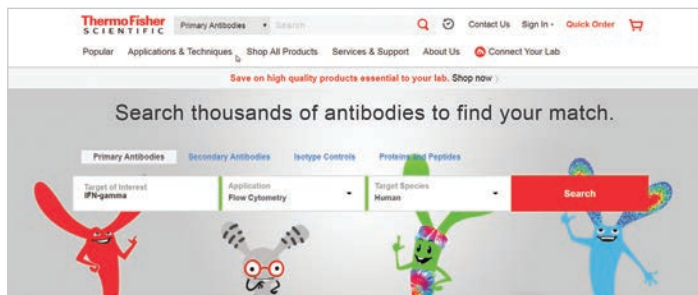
ThermoFisher SCIENTIFIC Primary Antibodies Search Contact Us Sign In Quick Order

Popular Applications & Techniques Shop All Products Services & Support About Us Connect Your Lab

Save on high quality products essential to your lab. Shop now

Search thousands of antibodies to find your match.

Primary Antibodies Secondary Antibodies Isotype Controls Proteins and Peptides

Target of Interest IFN-gamma

Application Flow Cytometry

Target Species Human

Search